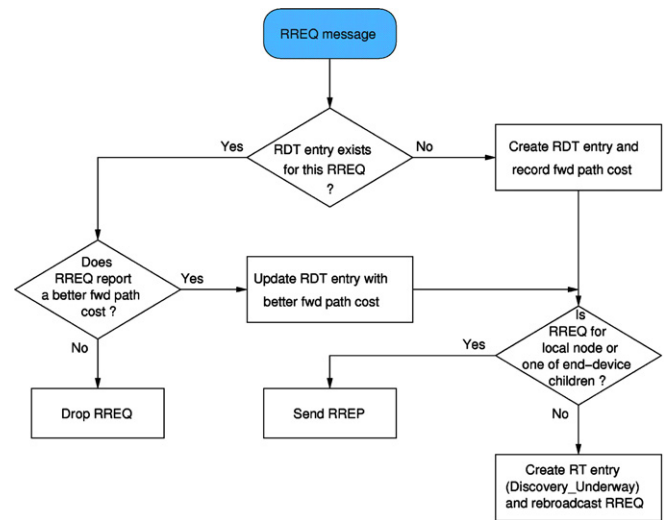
RREQ message

RDT entry exists for this RREQ ?

Yes

No

Create RDT entry and record fwd path cost

Does RREQ report a better fwd path cost ?

Yes

Update RDT entry with better fwd path cost

Is RREQ for local node or one of end–device children ?

No

Yes

Drop RREQ

Send RREP

No

Create RT entry (Discovery_Underway) and rebroadcast RREQ